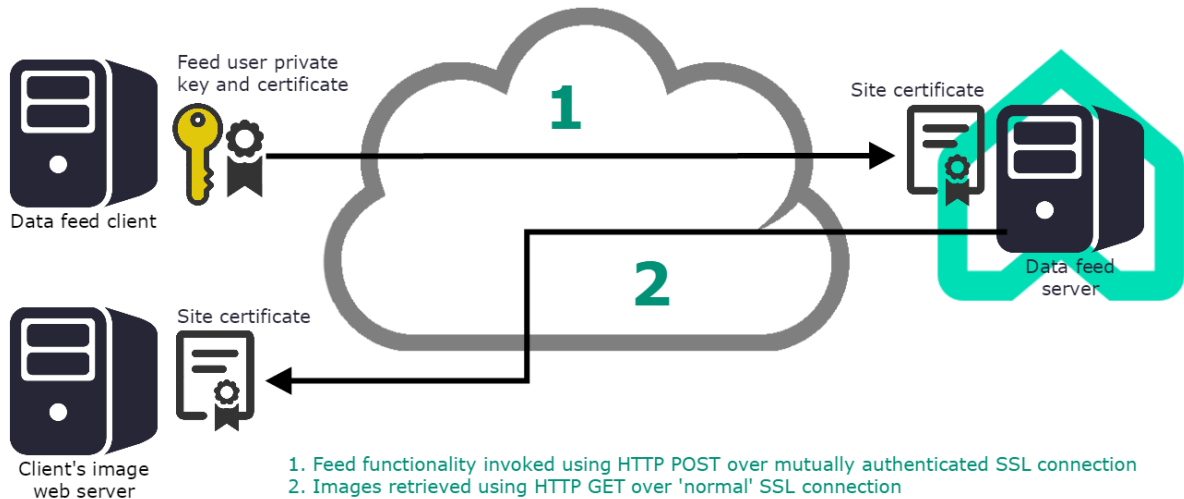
Feed user private key and certificate

Data feed client

1

Site certificate

Data feed server

2

Site certificate

Client's image web server

1. Feed functionality invoked using HTTP POST over mutually authenticated SSL connection
2. Images retrieved using HTTP GET over 'normal' SSL connection